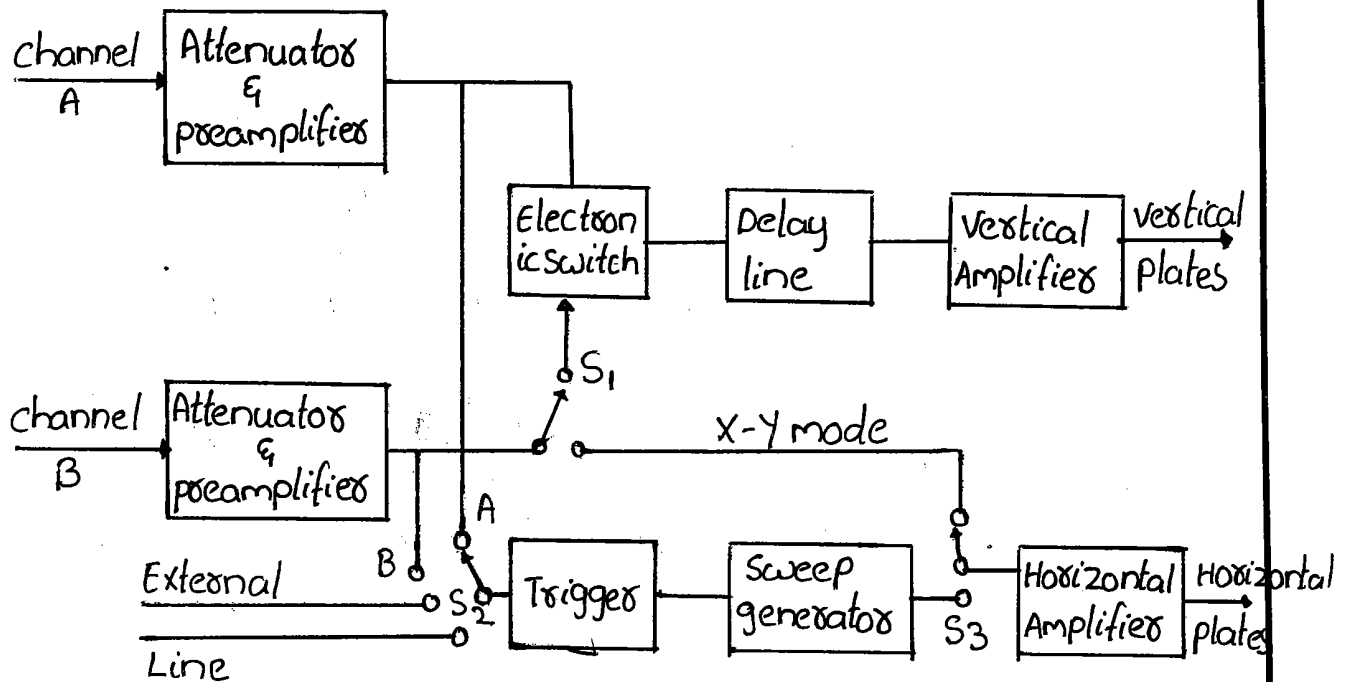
channel A

Attenuator & preamplifier

Electron icswitch

Delay line

Vertical Amplifier

vertical Plates

$S_1$

channel B

Attenuator & preamplifier

X-Y mode

A

B

External

$S_2$

Trigger

Sweep generator

$S_3$

Horizontal Amplifier

Horizontal plates

Line